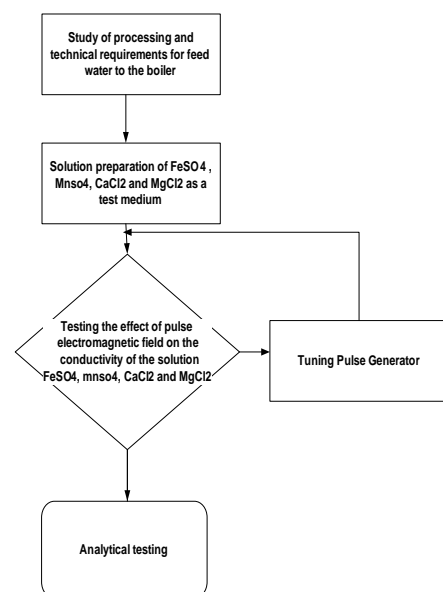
Study of processing and technical requirements for feed water to the boiler

Solution preparation of FeSO4 , Mnso4, CaCl2 and MgCl2 as a test medium

Testing the effect of pulse electromagnetic field on the conductivity of the solution FeSO4, mnso4, CaCl2 and MgCl2

Tuning Pulse Generator

Analytical testing